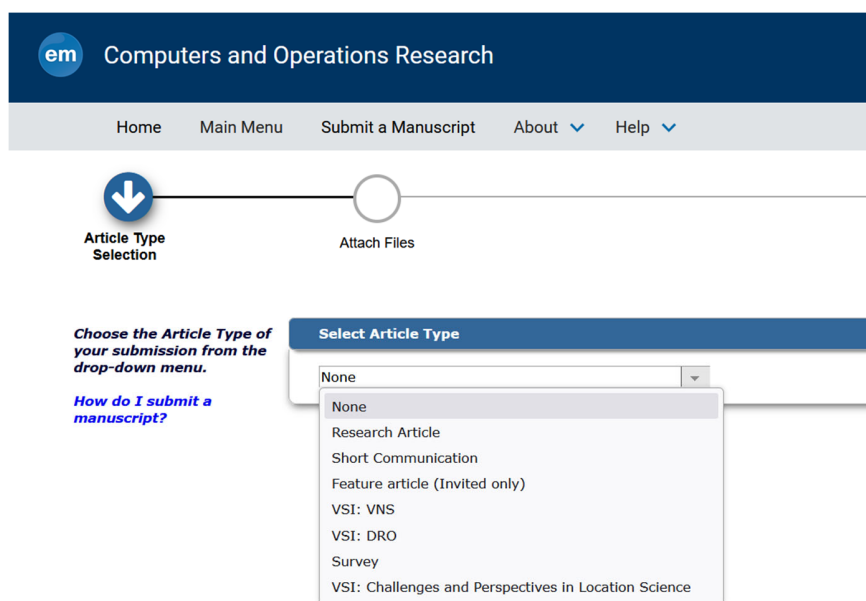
em Computers and Operations Research

Home Main Menu Submit a Manuscript About Help

Article Type Selection

Attach Files

Choose the Article Type of your submission from the drop-down menu.

How do I submit a manuscript?

Select Article Type

None

None
Research Article
Short Communication
Feature article (Invited only)
VSI: VNS
VSI: DRO
Survey
VSI: Challenges and Perspectives in Location Science